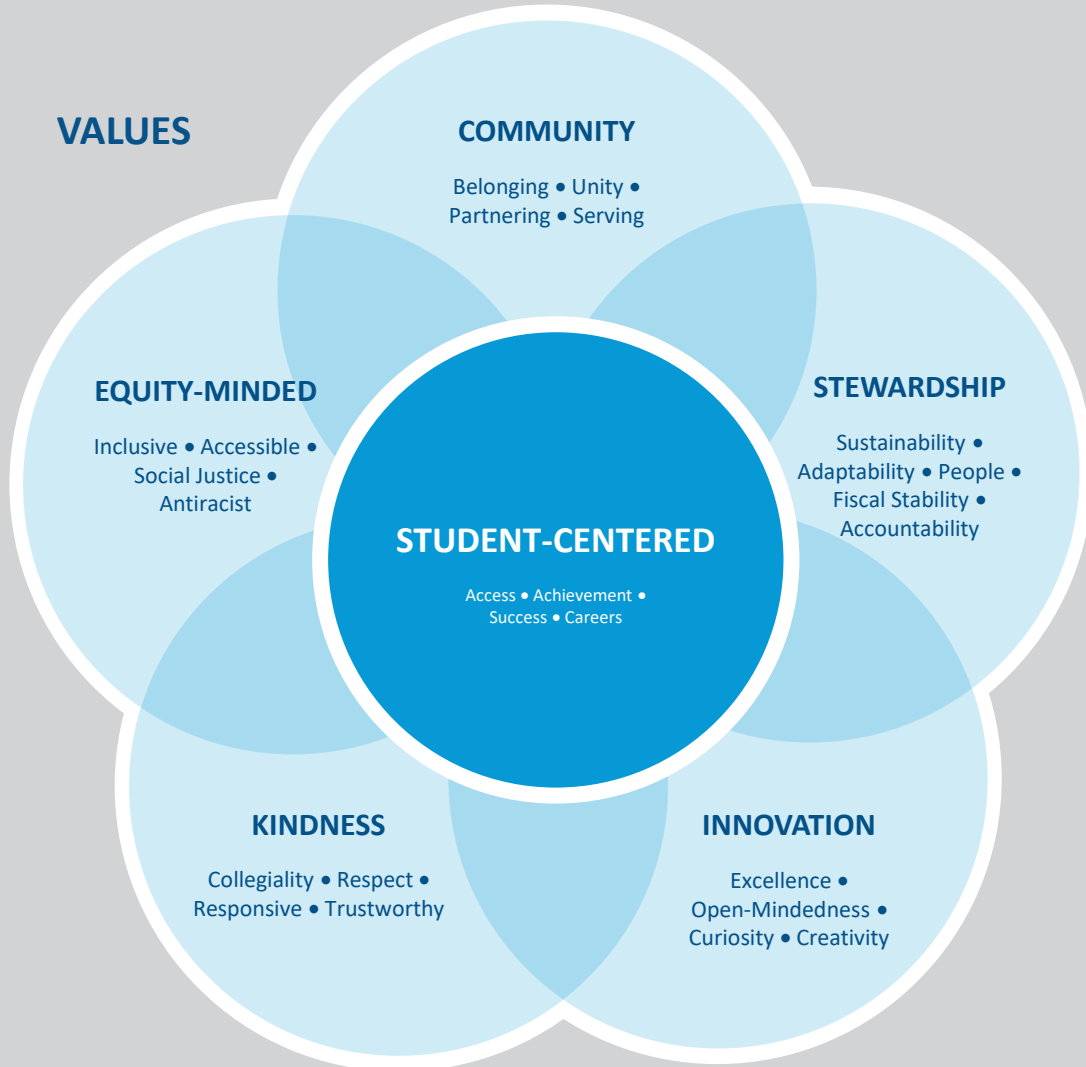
VALUES

COMMUNITY

Belonging • Unity • Partnering • Serving

EQUITY-MINDED

Inclusive • Accessible • Social Justice • Antiracist

STEWARDSHIP

Sustainability • Adaptability • People • Fiscal Stability • Accountability

STUDENT-CENTERED

Access • Achievement • Success • Careers

KINDNESS

Collegiality • Respect • Responsive • Trustworthy

INNOVATION

Excellence • Open-Mindedness • Curiosity • Creativity